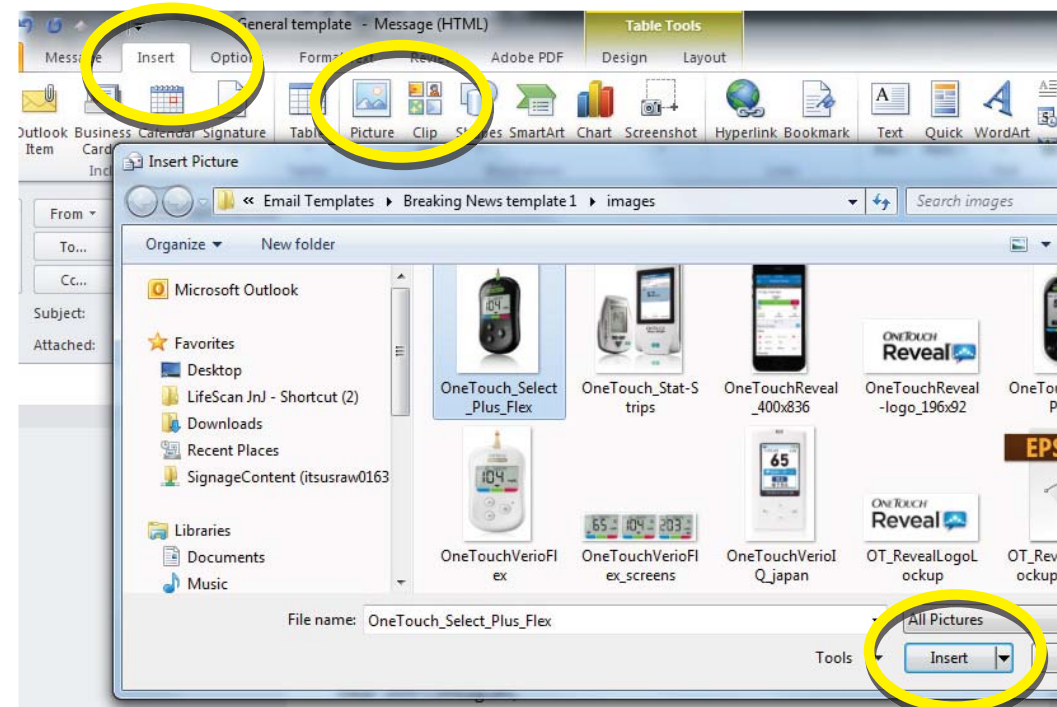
General template - Message (HTML)

Table Tools

Message Insert Options Format Text Review Adobe PDF Design Layout

Outlook Item Business Card Calendar Signature Table Picture Clip Shapes SmartArt Chart Screenshot Hyperlink Bookmark Text Quick WordArt

Incl

Insert Picture

« Email Templates ▸ Breaking News template 1 ▸ images

Search images

Organize ▾ New folder

From ▾

To...

Cc...

Subject:

Attached:

Microsoft Outlook

Favorites

Desktop

LifeScan JnJ - Shortcut (2)

Downloads

Recent Places

SignageContent (itsusraw0163

Libraries

Documents

Music

OneTouch_Select_Plus_Flex

OneTouch_Stat-Strips

OneTouchReveal_400x836

OneTouchReveal-logo_196x92

OneTou P

OneTouchVerioFlex

OneTouchVerioFlex_screens

OneTouchVerioIQ_japan

OT_RevealLogoLockup

OT_Rev ockup

OneTouch Reveal

OneTouch Reveal

EPS

File name: OneTouch_Select_Plus_Flex

All Pictures

Tools ▾

Insert ▾